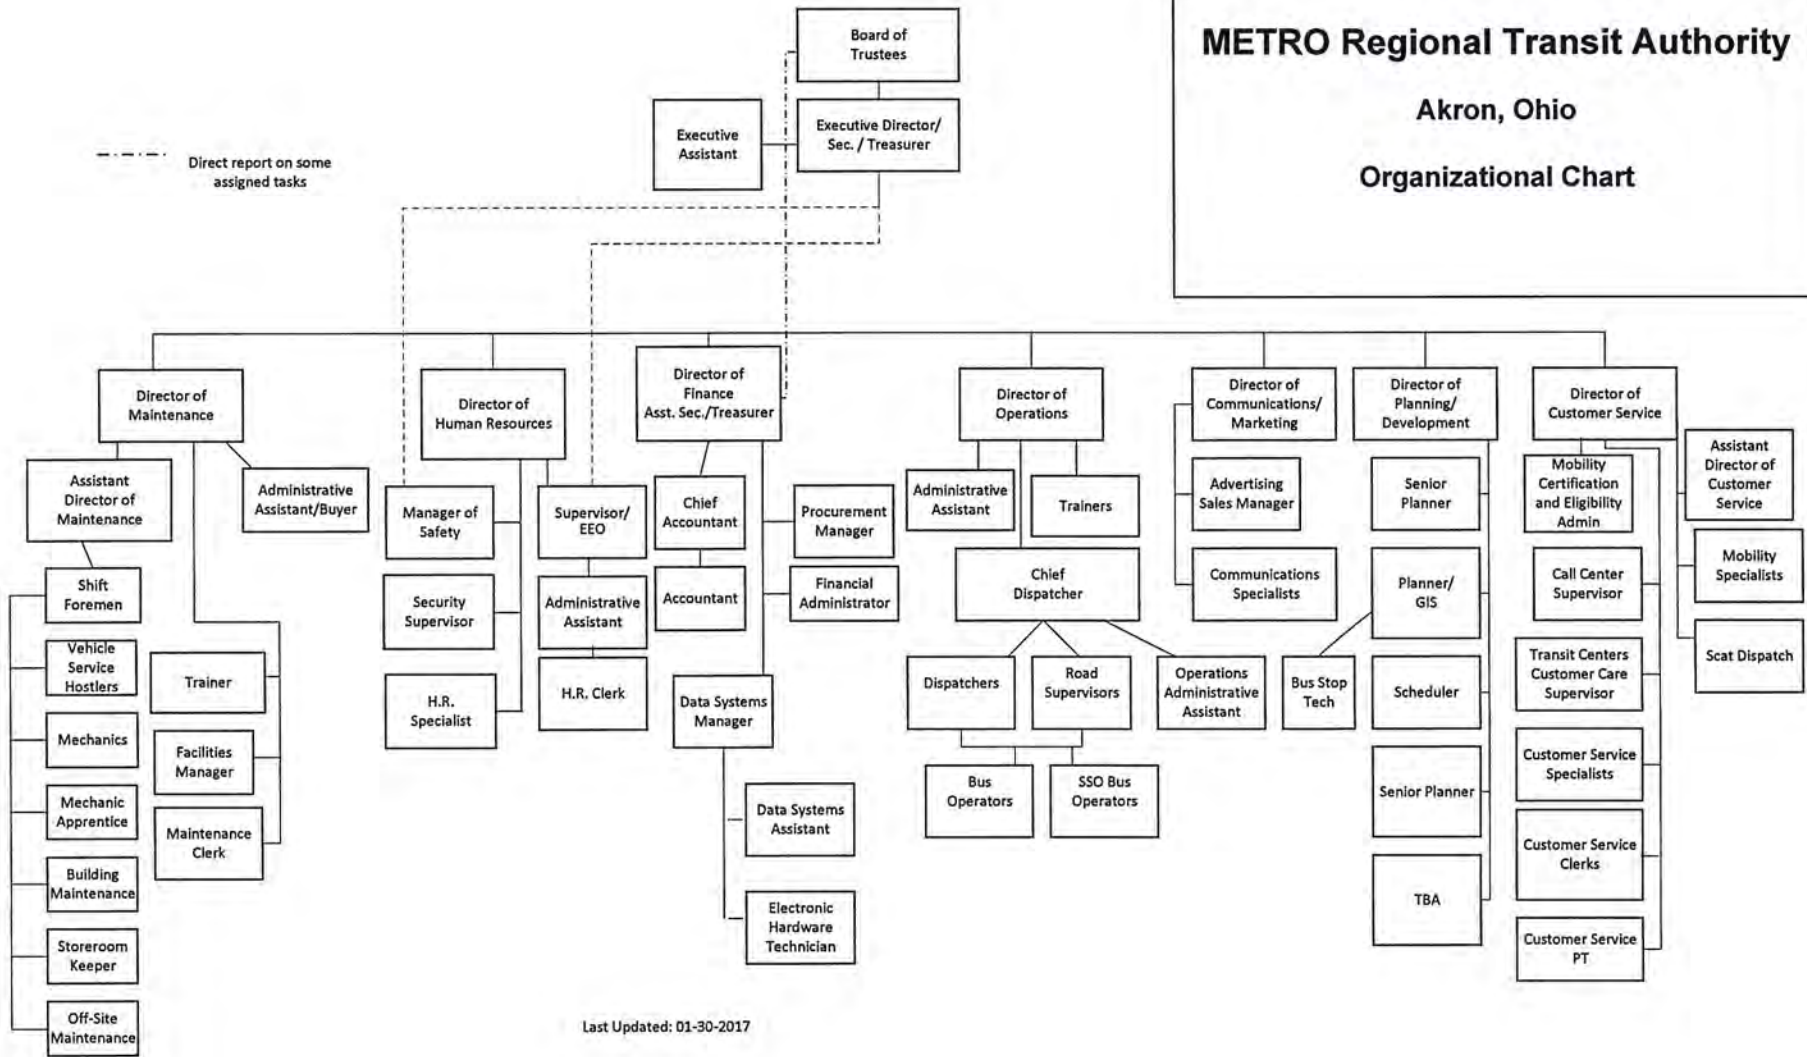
METRO Regional Transit Authority

Akron, Ohio

Organizational Chart

Direct report on some assigned tasks

Board of Trustees

Executive Assistant

Executive Director/ Sec. / Treasurer

Director of Maintenance

Assistant Director of Maintenance

Administrative Assistant/Buyer

Shift Foremen

Vehicle Service Hostlers

Mechanics

Mechanic Apprentice

Building Maintenance

Storeroom Keeper

Off-Site Maintenance

Trainer

Facilities Manager

Maintenance Clerk

Director of Human Resources

Manager of Safety

Security Supervisor

H.R. Specialist

Supervisor/ EEO

Administrative Assistant

H.R. Clerk

Director of Finance Asst. Sec./Treasurer

Chief Accountant

Accountant

Procurement Manager

Financial Administrator

Data Systems Manager

Data Systems Assistant

Electronic Hardware Technician

Director of Operations

Administrative Assistant

Trainers

Chief Dispatcher

Dispatchers

Road Supervisors

Operations Administrative Assistant

Bus Operators

SSO Bus Operators

Director of Communications/ Marketing

Advertising Sales Manager

Communications Specialists

Director of Planning/ Development

Senior Planner

Planner/ GIS

Bus Stop Tech

Scheduler

Senior Planner

TBA

Director of Customer Service

Mobility Certification and Eligibility Admin

Call Center Supervisor

Transit Centers Customer Care Supervisor

Customer Service Specialists

Customer Service Clerks

Customer Service PT

Assistant Director of Customer Service

Mobility Specialists

Scat Dispatch

Last Updated: 01-30-2017